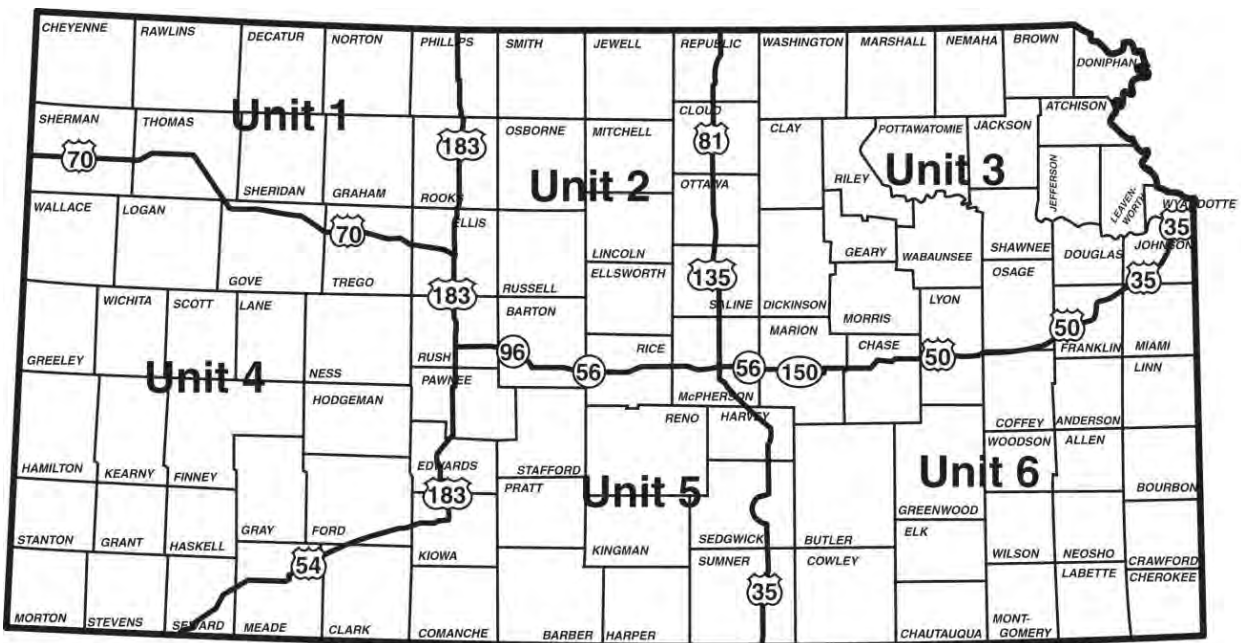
CHEYENNE RAWLINS DECATUR NORTON PHILLIPS SMITH JEWELL REPUBLIC WASHINGTON MARSHALL NEMAHA BROWN DONIPHAN

Unit 1

SHERMAN THOMAS 70 183 OSBORNE MITCHELL CLOUD 81 CLAY POTTAWATOMIE JACKSON ATCHISON

Unit 2

Unit 3

SHERIDAN GRAHAM ROOKS OTTAWA RILEY JEFFERSON LEAVENWORTH WYANDOTTE

WALLACE LOGAN 70 ELLIS 35

GEARY WABAUNSEE SHAWNEE DOUGLAS JOHNSON

LINCOLN ELLSWORTH 135

GOVE TREGO 183 RUSSELL OSAGE 35

WICHITA SCOTT LANE BARTON SALINE DICKINSON LYON

MARION MORRIS 50

GREELEY RUSH 96 RICE CHASE FRANKLIN MIAMI

Unit 4

56 56 150 50

NESS PAWNEE McPHERSON LINN

HODGEMAN RENO HARVEY

COFFEY ANDERSON

WOODSON ALLEN

Unit 6

HAMILTON KEARNY FINNEY EDWARDS STAFFORD

Unit 5

183 PRATT BOURBON

GREENWOOD

GRAY FORD ELK

STANTON GRANT HASKELL KIOWA KINGMAN SEDGWICK BUTLER

SUMNER COWLEY WILSON NEOSHO CRAWFORD

54 LABETTE CHEROKEE

35

MORTON STEVENS SEWARD MEADE CLARK COMANCHE BARBER HARPER CHAUTAUQUA MONTGOMERY